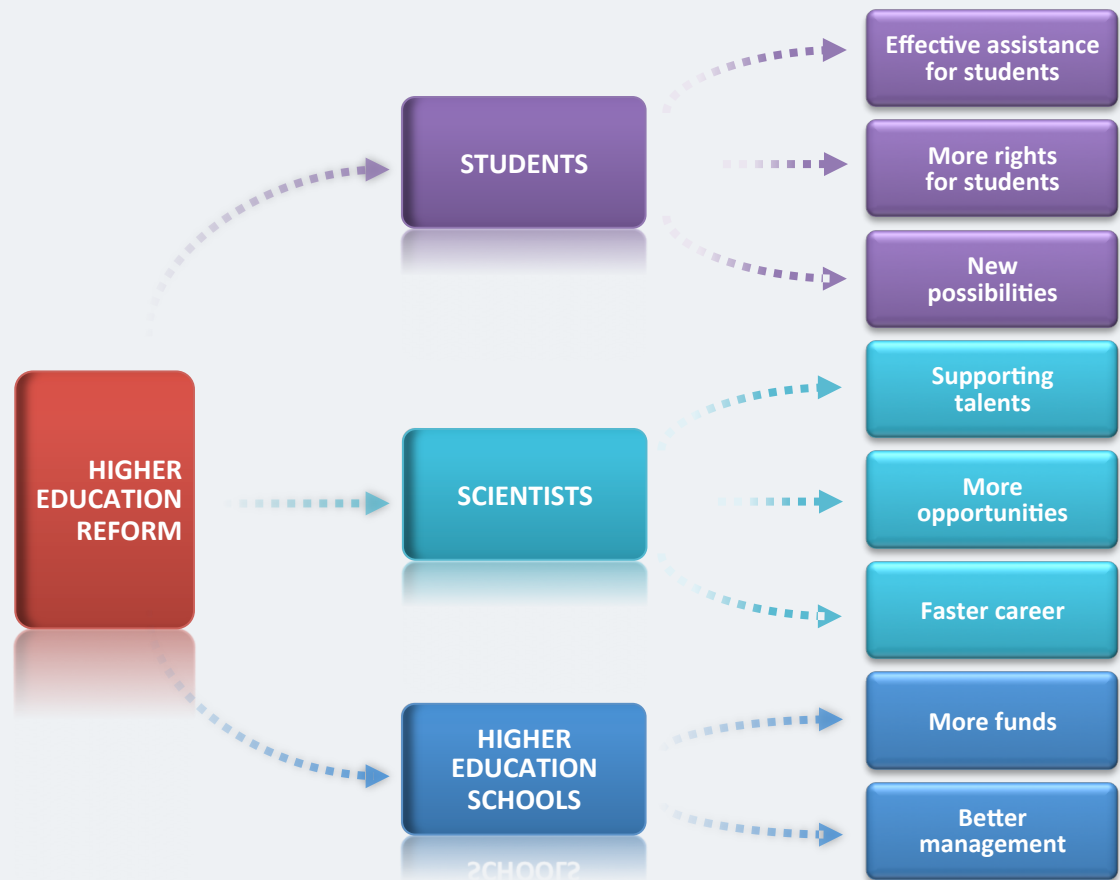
HIGHER EDUCATION REFORM

STUDENTS

Effective assistance for students

More rights for students

New possibilities

SCIENTISTS

Supporting talents

More opportunities

Faster career

HIGHER EDUCATION SCHOOLS

More funds

Better management